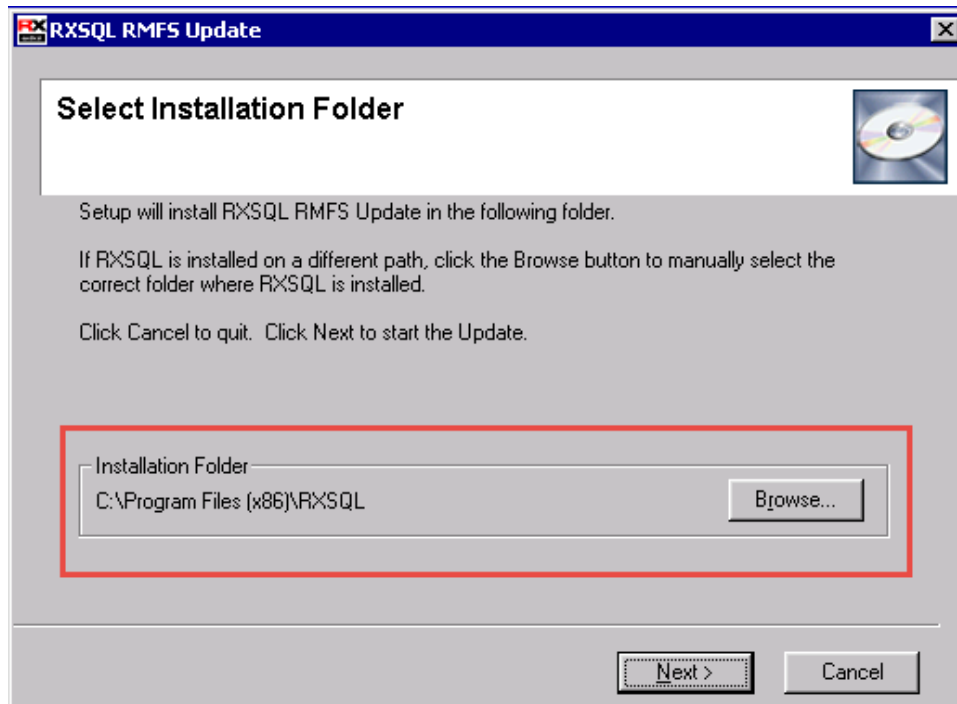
RXSQL RMFS Update

Select Installation Folder

Setup will install RXSQL RMFS Update in the following folder.

If RXSQL is installed on a different path, click the Browse button to manually select the correct folder where RXSQL is installed.

Click Cancel to quit. Click Next to start the Update.

Installation Folder

C:\Program Files (x86)\RXSQL

Browse...

Next >

Cancel